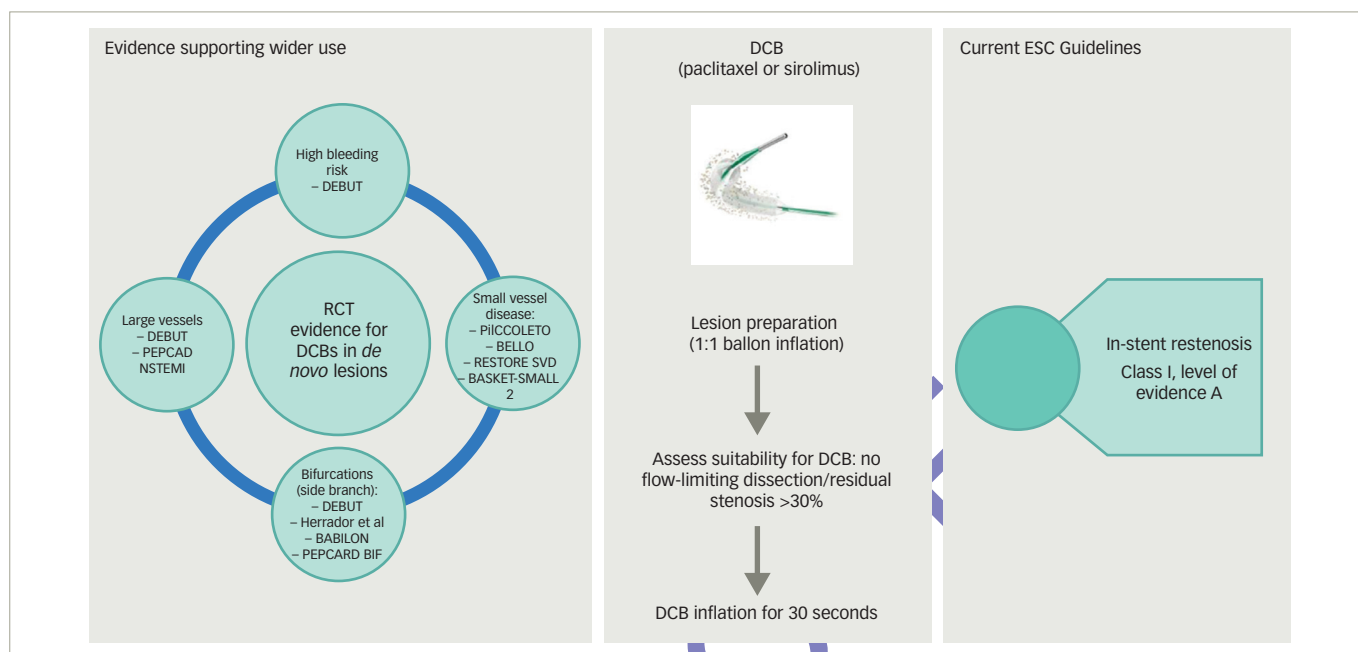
Evidence supporting wider use

High bleeding risk
– DEBUT

Large vessels
– DEBUT
– PEPCAD NSTEMI

RCT evidence for DCBs in *de novo* lesions

Small vessel disease:
– PiICCOLETO
– BELLO
– RESTORE SVD
– BASKET-SMALL 2

Bifurcations (side branch):
– DEBUT
– Herrador et al
– BABILON
– PEPCARD BIF

DCB
(paclitaxel or sirolimus)

Lesion preparation
(1:1 ballon inflation)

Assess suitability for DCB: no flow-limiting dissection/residual stenosis >30%

DCB inflation for 30 seconds

Current ESC Guidelines

In-stent restenosis
Class I, level of evidence A